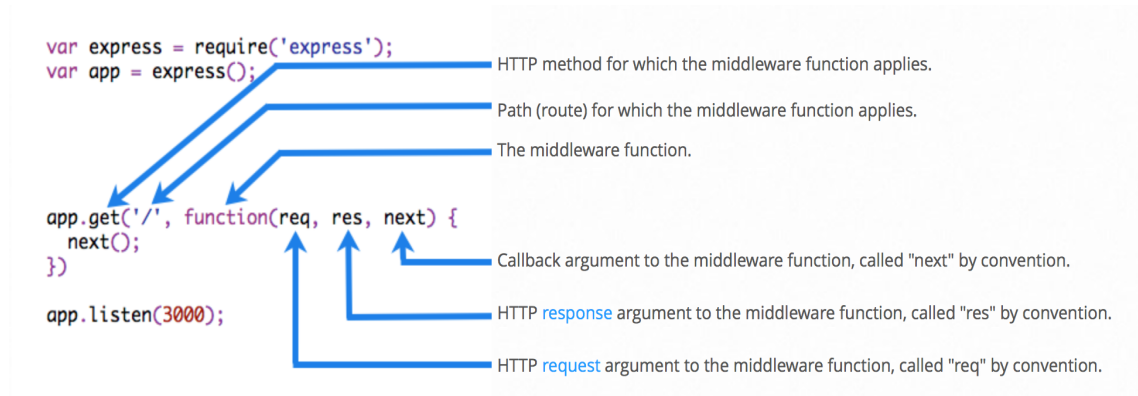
var express = require('express');
var app = express();

HTTP method for which the middleware function applies.

Path (route) for which the middleware function applies.

The middleware function.

app.get('/', function(req, res, next) {
  next();
})

app.listen(3000);

Callback argument to the middleware function, called "next" by convention.

HTTP response argument to the middleware function, called "res" by convention.

HTTP request argument to the middleware function, called "req" by convention.